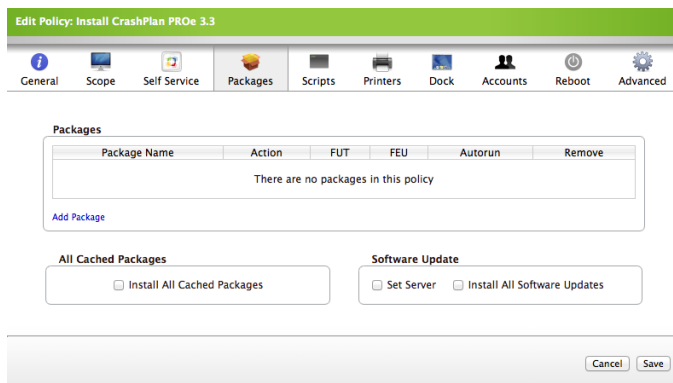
Edit Policy: Install CrashPlan PROe 3.3

General Scope Self Service Packages Scripts Printers Dock Accounts Reboot Advanced

Packages

| Package Name | Action | FUT | FEU | Autorun | Remove |
|---|---|---|---|---|---|
| There are no packages in this policy | | | | | |

Add Package

All Cached Packages

Install All Cached Packages

Software Update

Set Server Install All Software Updates

Cancel Save